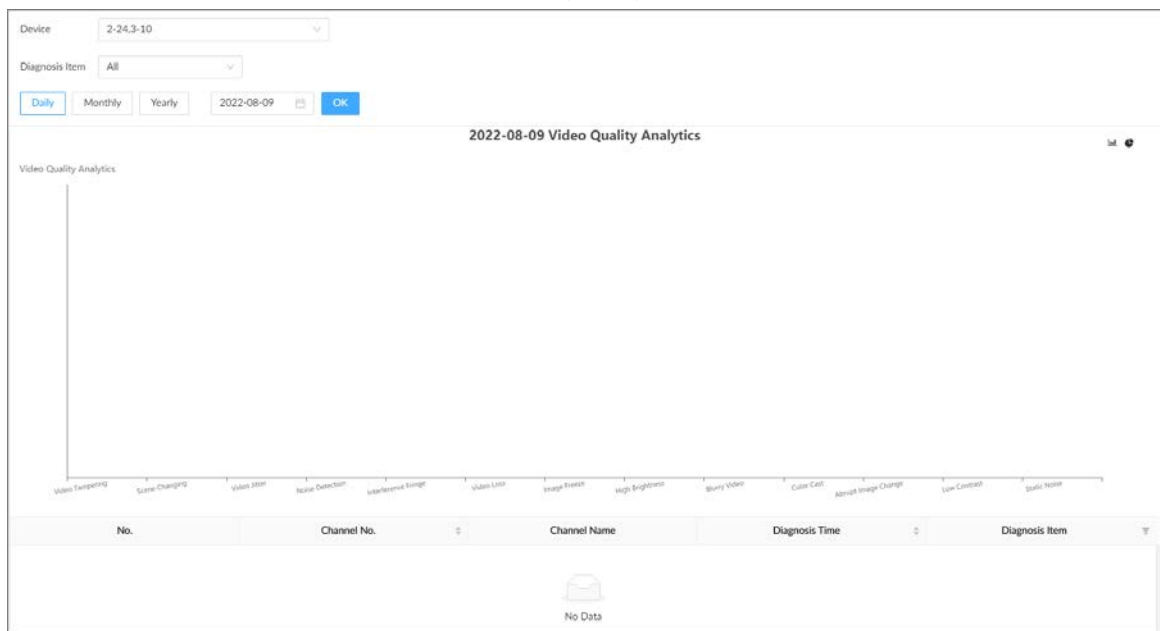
Device 2-24,3-10

Diagnosis Item All

Daily Monthly Yearly 2022-08-09 OK

2022-08-09 Video Quality Analytics

Video Quality Analytics

Video Tampering Scene Changing Video Jitter Noise Detection Interference Fringe Video Loss Image Freeze High Brightness Blurry Video Color Cast Abrupt Image Change Low Contrast Static Noise

| No. | Channel No. | Channel Name | Diagnosis Time | Diagnosis Item |
|---|---|---|---|---|

No Data